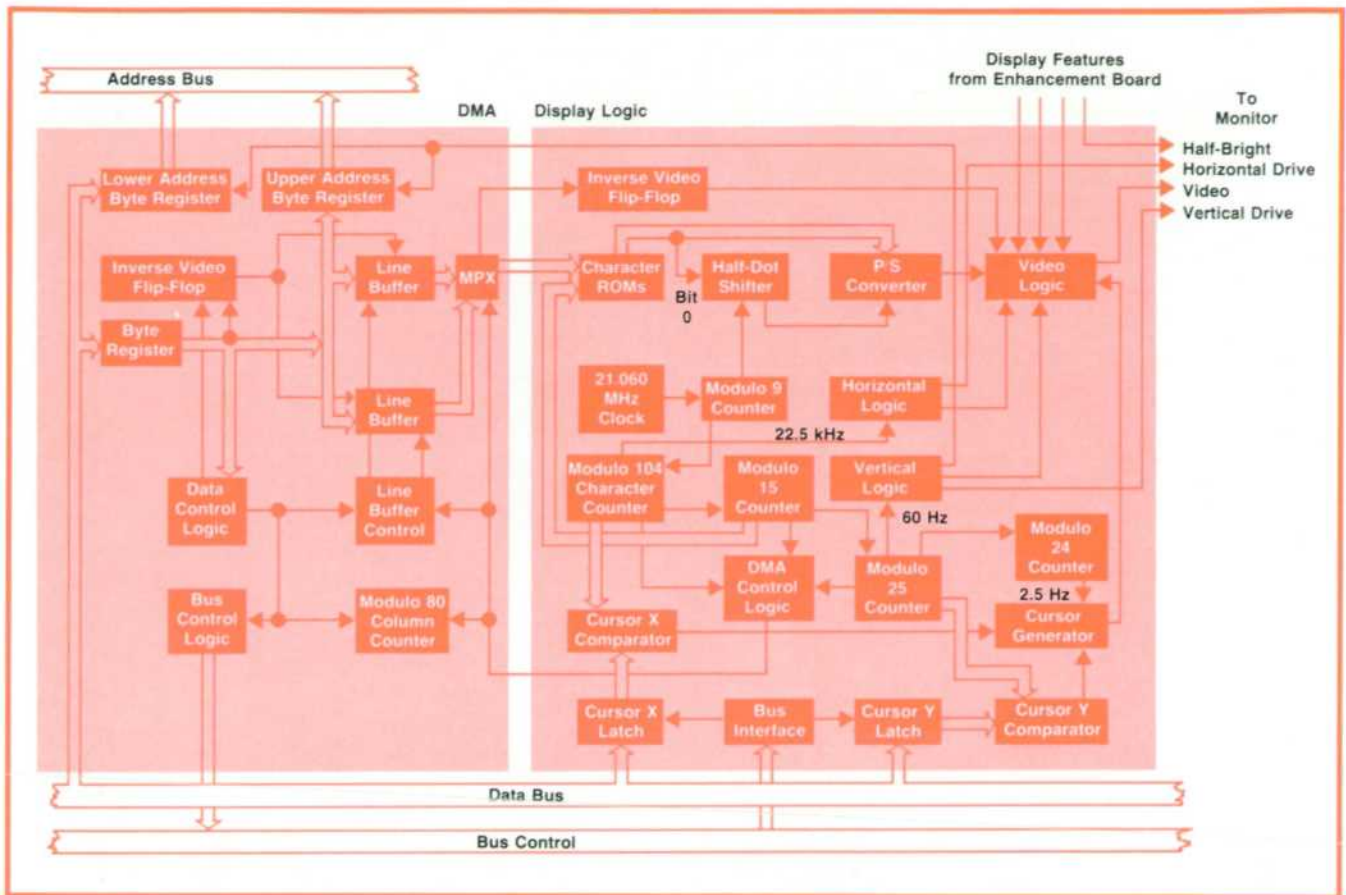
Address Bus

DMA

Display Logic

Display Features from Enhancement Board

To Monitor

Half-Bright

Horizontal Drive

Video

Vertical Drive

Lower Address Byte Register

Upper Address Byte Register

Inverse Video Flip-Flop

Line Buffer

MPX

Inverse Video Flip-Flop

Character ROMs

Half-Dot Shifter

P/S Converter

Video Logic

Bit 0

Byte Register

Line Buffer

21.060 MHz Clock

Modulo 9 Counter

Horizontal Logic

22.5 kHz

Data Control Logic

Line Buffer Control

Modulo 104 Character Counter

Modulo 15 Counter

Vertical Logic

60 Hz

Modulo 24 Counter

DMA Control Logic

Modulo 25 Counter

2.5 Hz

Bus Control Logic

Modulo 80 Column Counter

Cursor X Comparator

Cursor Generator

Cursor X Latch

Bus Interface

Cursor Y Latch

Cursor Y Comparator

Data Bus

Bus Control